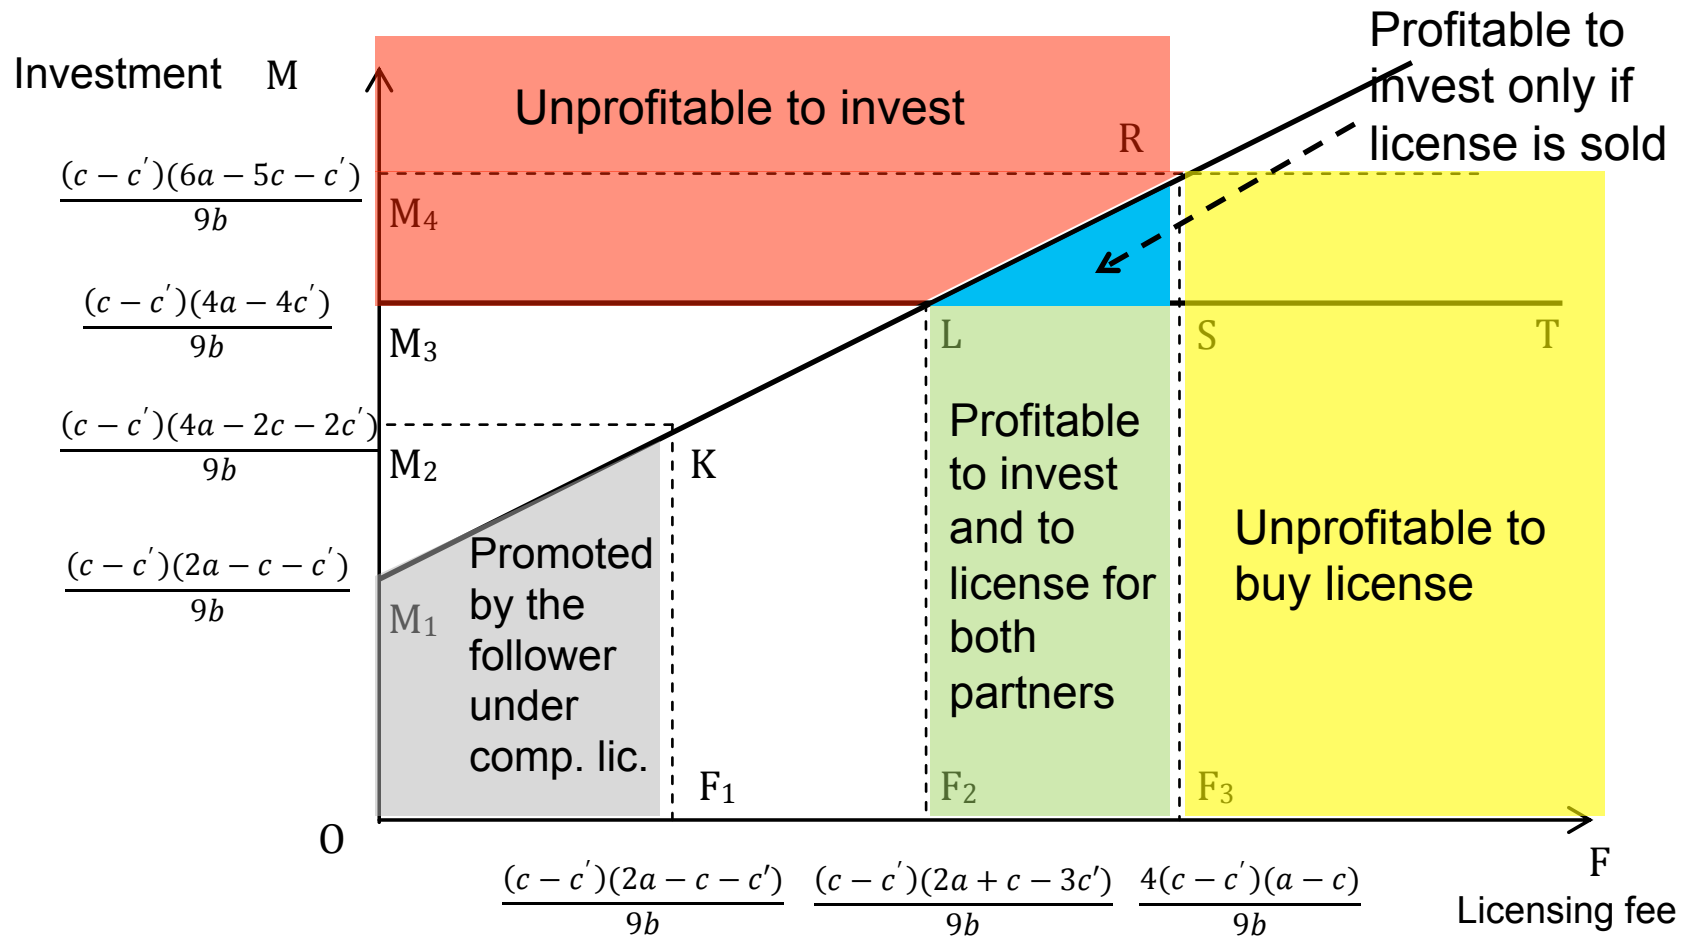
Investment M

Unprofitable to invest

Profitable to invest only if license is sold

R

$\frac{(c-c')(6a-5c-c')}{9b}$ $M_4$

$\frac{(c-c')(4a-4c')}{9b}$ $M_3$

$\frac{(c-c')(4a-2c-2c')}{9b}$ $M_2$

$\frac{(c-c')(2a-c-c')}{9b}$ $M_1$

L S T

K

Promoted by the follower under comp. lic.

Profitable to invest and to license for both partners

Unprofitable to buy license

$F_1$ $F_2$ $F_3$

O

$\frac{(c-c')(2a-c-c')}{9b}$ $\frac{(c-c')(2a+c-3c')}{9b}$ $\frac{4(c-c')(a-c)}{9b}$

F
Licensing fee